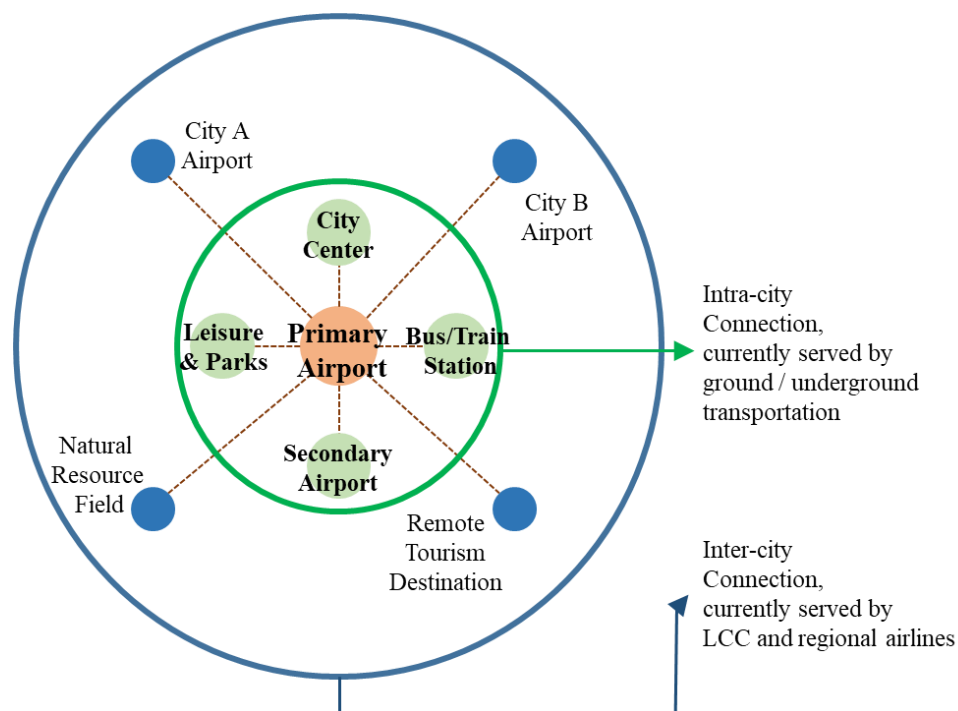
City A Airport

City B Airport

City Center

Leisure & Parks

Primary Airport

Bus/Train Station

Secondary Airport

Natural Resource Field

Remote Tourism Destination

Intra-city Connection, currently served by ground / underground transportation

Inter-city Connection, currently served by LCC and regional airlines